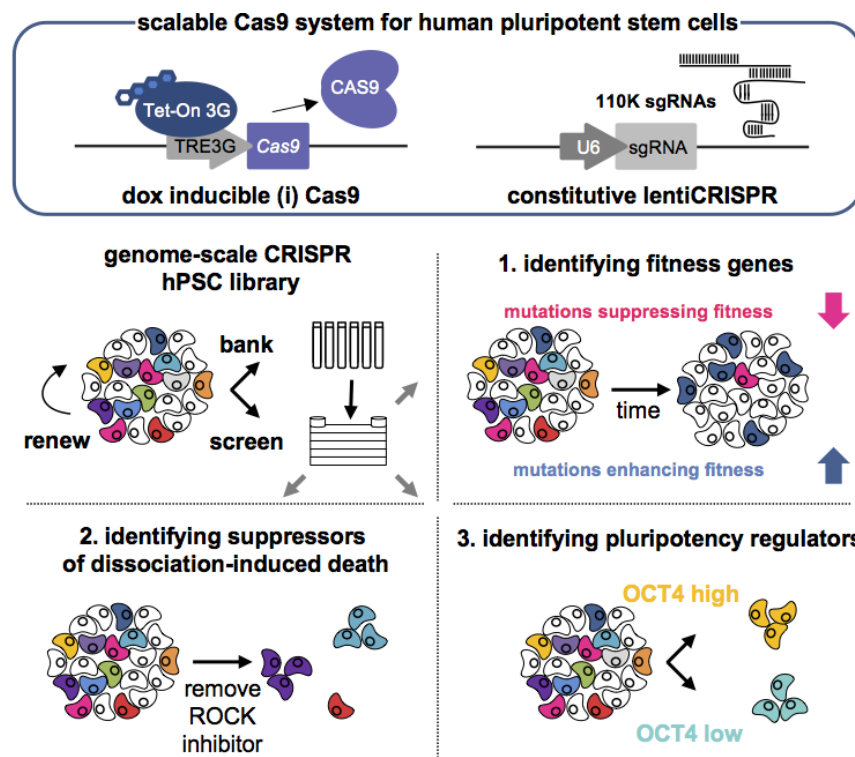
scalable Cas9 system for human pluripotent stem cells

Tet-On 3G

CAS9

TRE3G

Cas9

dox inducible (i) Cas9

110K sgRNAs

U6

sgRNA

constitutive lentiCRISPR

genome-scale CRISPR hPSC library

bank

renew

screen

1. identifying fitness genes

mutations suppressing fitness

time

mutations enhancing fitness

2. identifying suppressors of dissociation-induced death

remove ROCK inhibitor

3. identifying pluripotency regulators

OCT4 high

OCT4 low